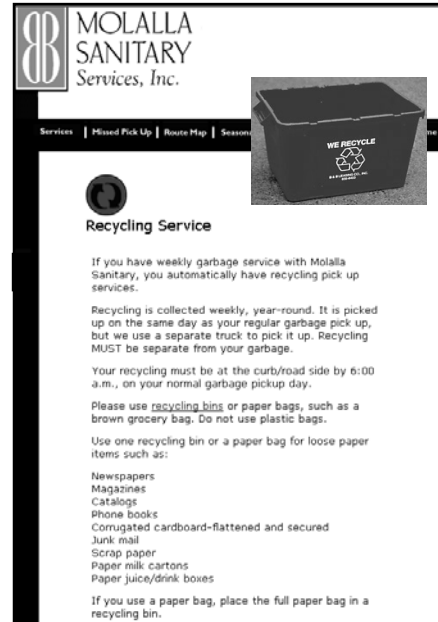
MOLALLA SANITARY Services, Inc.

Services | Missed Pick Up | Route Map | Seasona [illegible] me

WE RECYCLE

Recycling Service

If you have weekly garbage service with Molalla Sanitary, you automatically have recycling pick up services.

Recycling is collected weekly, year-round. It is picked up on the same day as your regular garbage pick up, but we use a separate truck to pick it up. Recycling MUST be separate from your garbage.

Your recycling must be at the curb/road side by 6:00 a.m., on your normal garbage pickup day.

Please use recycling bins or paper bags, such as a brown grocery bag. Do not use plastic bags.

Use one recycling bin or a paper bag for loose paper items such as:

Newspapers
Magazines
Catalogs
Phone books
Corrugated cardboard-flattened and secured
Junk mail
Scrap paper
Paper milk cartons
Paper juice/drink boxes

If you use a paper bag, place the full paper bag in a recycling bin.